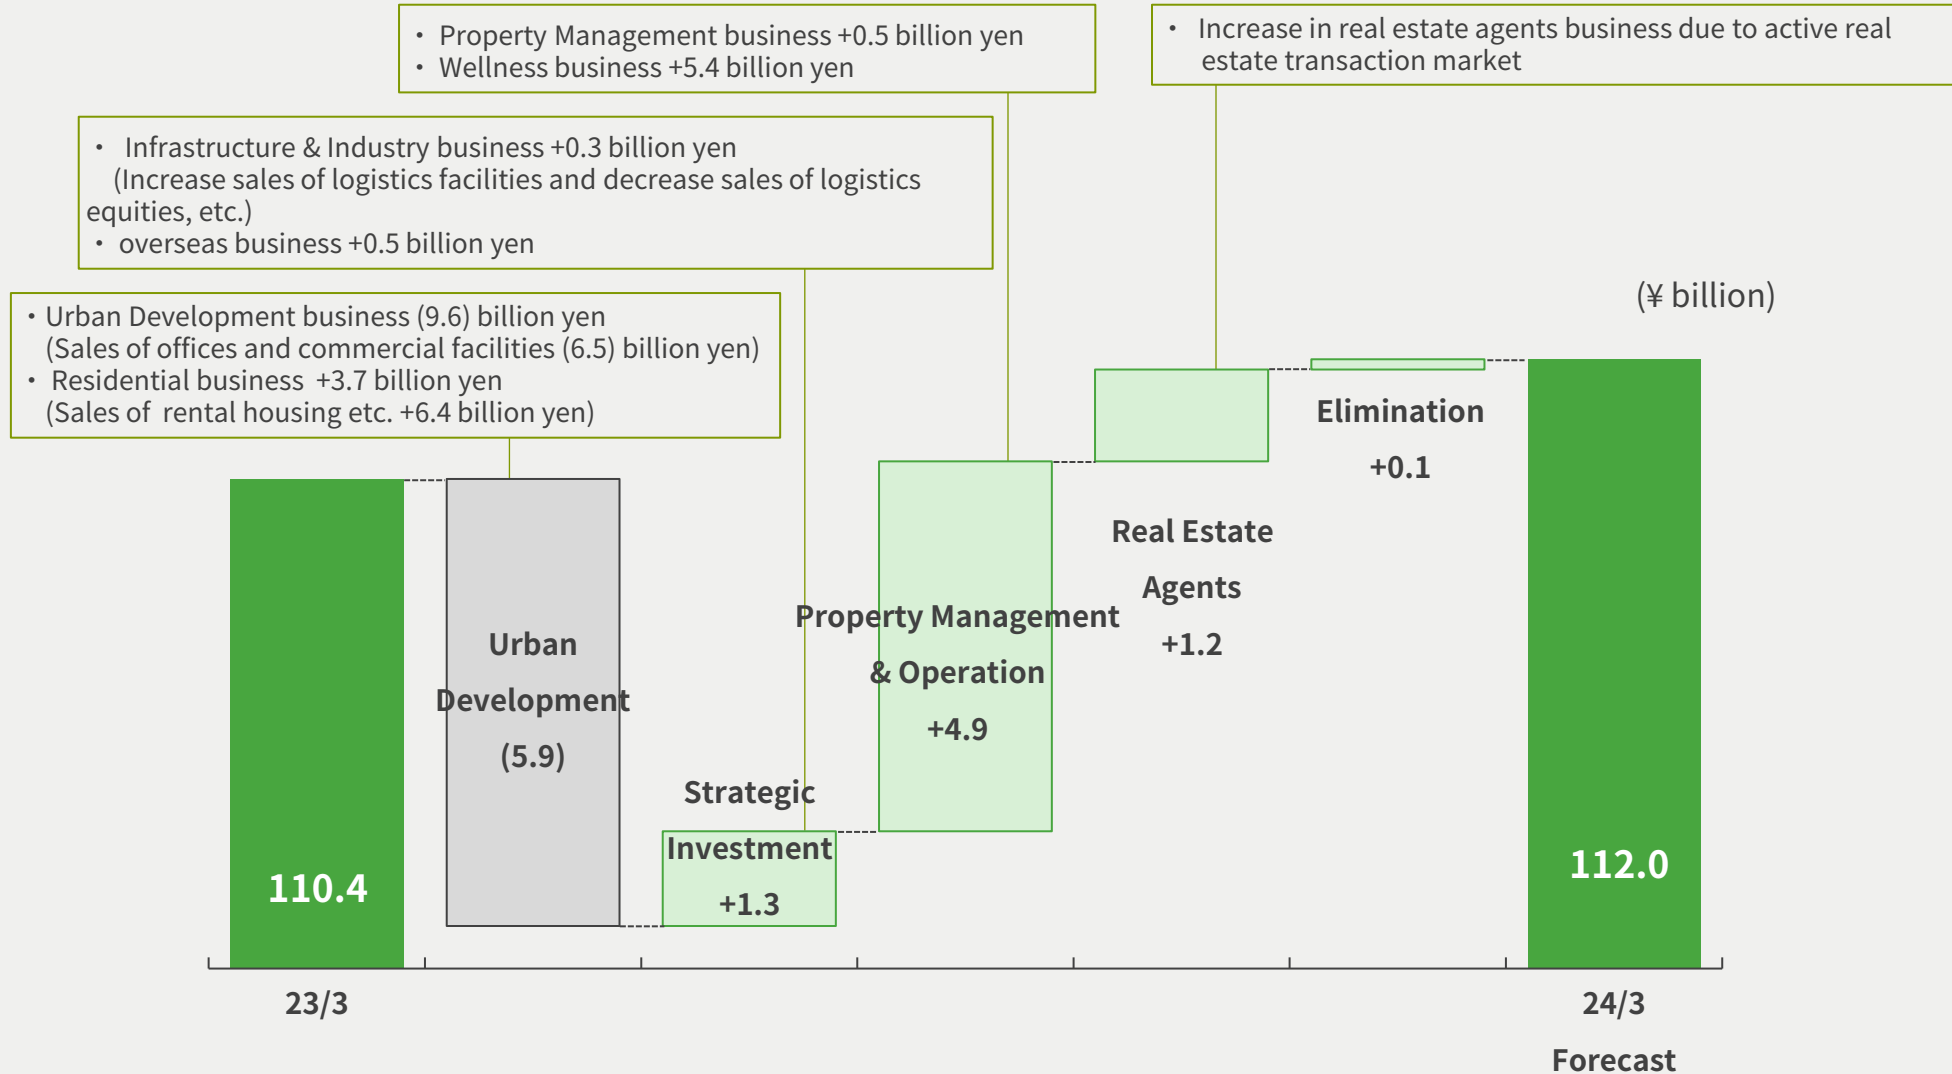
・ Property Management business +0.5 billion yen
・ Wellness business +5.4 billion yen

・ Increase in real estate agents business due to active real estate transaction market

・ Infrastructure & Industry business +0.3 billion yen
(Increase sales of logistics facilities and decrease sales of logistics equities, etc.)
・ overseas business +0.5 billion yen

・Urban Development business (9.6) billion yen
(Sales of offices and commercial facilities (6.5) billion yen)
・ Residential business +3.7 billion yen
(Sales of rental housing etc. +6.4 billion yen)

(¥ billion)

110.4

Urban Development (5.9)

Strategic Investment +1.3

Property Management & Operation +4.9

Real Estate Agents +1.2

Elimination +0.1

112.0

23/3

24/3 Forecast